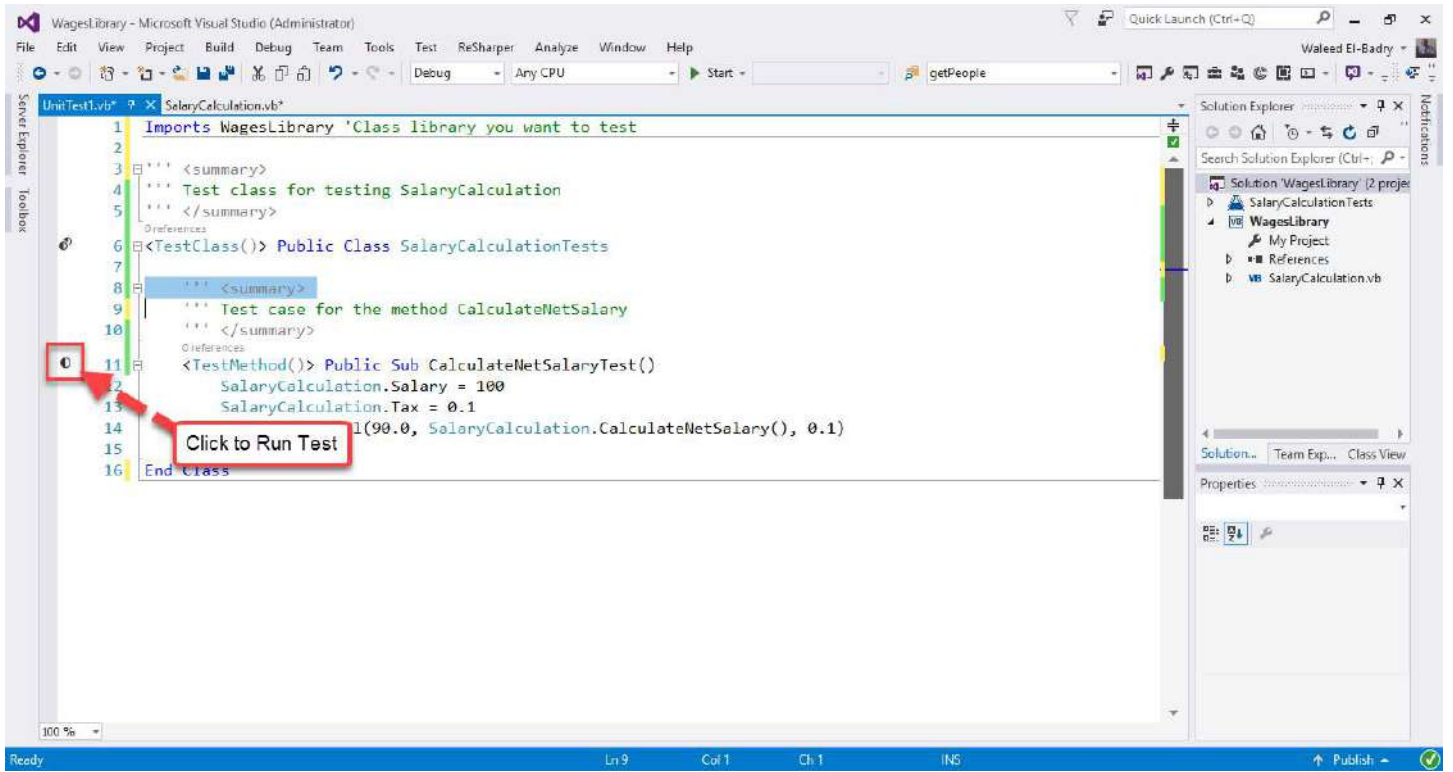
WagesLibrary - Microsoft Visual Studio (Administrator)
Quick Launch (Ctrl+Q)
File Edit View Project Build Debug Team Tools Test ReSharper Analyze Window Help
Waleed El-Badry
Debug Any CPU Start getPeople
UnitTest1.vb* SalaryCalculation.vb*
Server Explorer Toolbox
1 Imports WagesLibrary 'Class library you want to test
2
3 ''' <summary>
4 ''' Test class for testing SalaryCalculation
5 ''' </summary>
0 references
6 <TestClass()> Public Class SalaryCalculationTests
7
8 ''' <summary>
9 ''' Test case for the method CalculateNetSalary
10 ''' </summary>
0 references
11 <TestMethod()> Public Sub CalculateNetSalaryTest()
12 SalaryCalculation.Salary = 100
13 SalaryCalculation.Tax = 0.1
14 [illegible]l(90.0, SalaryCalculation.CalculateNetSalary(), 0.1)
15
16 End Class
Click to Run Test
100 %
Solution Explorer
Search Solution Explorer (Ctrl+;
Solution 'WagesLibrary' (2 proje
SalaryCalculationTests
WagesLibrary
My Project
References
SalaryCalculation.vb
Solution... Team Exp... Class View
Properties
Notifications
Ready Ln 9 Col 1 Ch 1 INS Publish